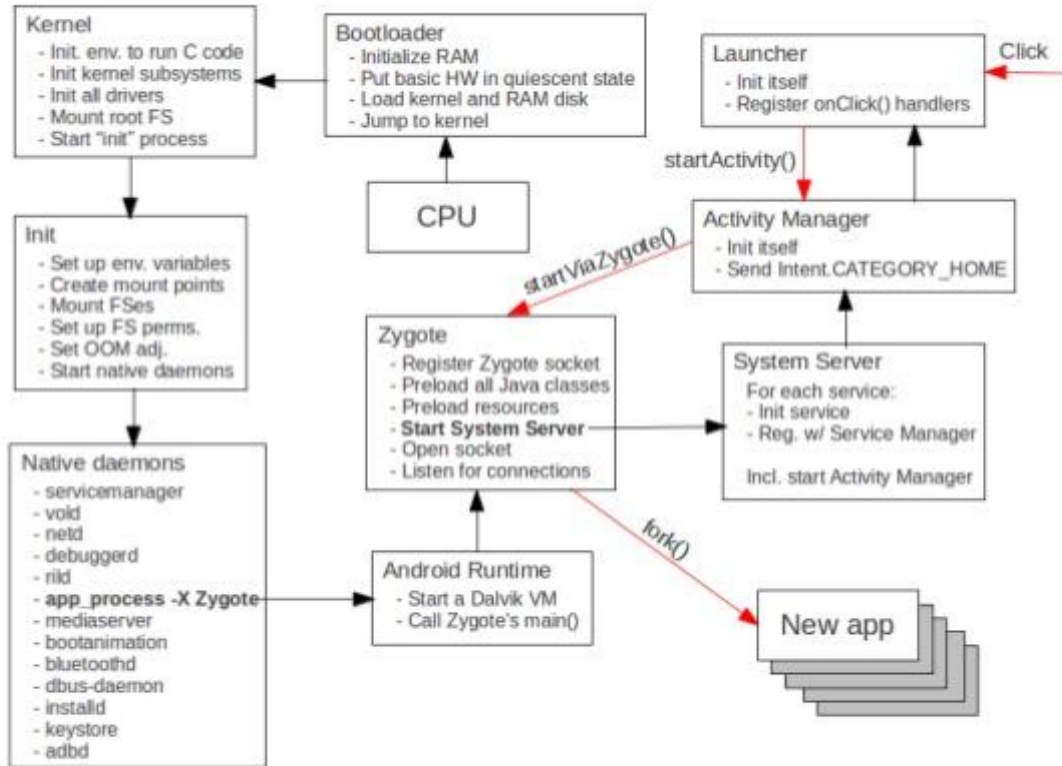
Kernel
- Init. env. to run C code
- Init kernel subsystems
- Init all drivers
- Mount root FS
- Start "init" process

Bootloader
- Initialize RAM
- Put basic HW in quiescent state
- Load kernel and RAM disk
- Jump to kernel

Launcher
- Init itself
- Register onClick() handlers

Click

CPU

startActivity()

Activity Manager
- Init itself
- Send Intent.CATEGORY_HOME

Init
- Set up env. variables
- Create mount points
- Mount FSes
- Set up FS perms.
- Set OOM adj.
- Start native daemons

startViaZygote()

Zygote
- Register Zygote socket
- Preload all Java classes
- Preload resources
- **Start System Server**
- Open socket
- Listen for connections

System Server
For each service:
- Init service
- Reg. w/ Service Manager

Incl. start Activity Manager

Native daemons
- servicemanager
- vold
- netd
- debuggerd
- rild
- **app_process -X Zygote**
- mediaserver
- bootanimation
- bluetoothd
- dbus-daemon
- installd
- keystore
- adbd

fork()

Android Runtime
- Start a Dalvik VM
- Call Zygote's main()

New app